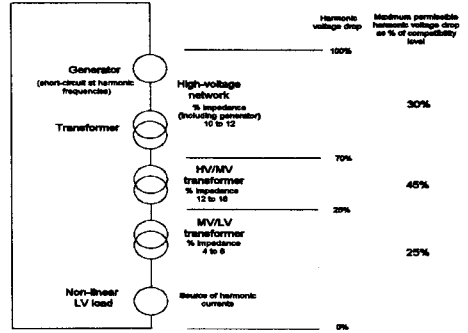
Harmonic voltage drop

Maximum permissible harmonic voltage drop as % of compatibility level

100%

Generator
(short-circuit at harmonic frequencies)

High-voltage network
% impedance (including generator)
10 to 12

30%

Transformer

70%

HV/MV transformer
% impedance
12 to 16

45%

25%

MV/LV transformer
% impedance
4 to 6

25%

Non-linear LV load

Source of harmonic currents

0%